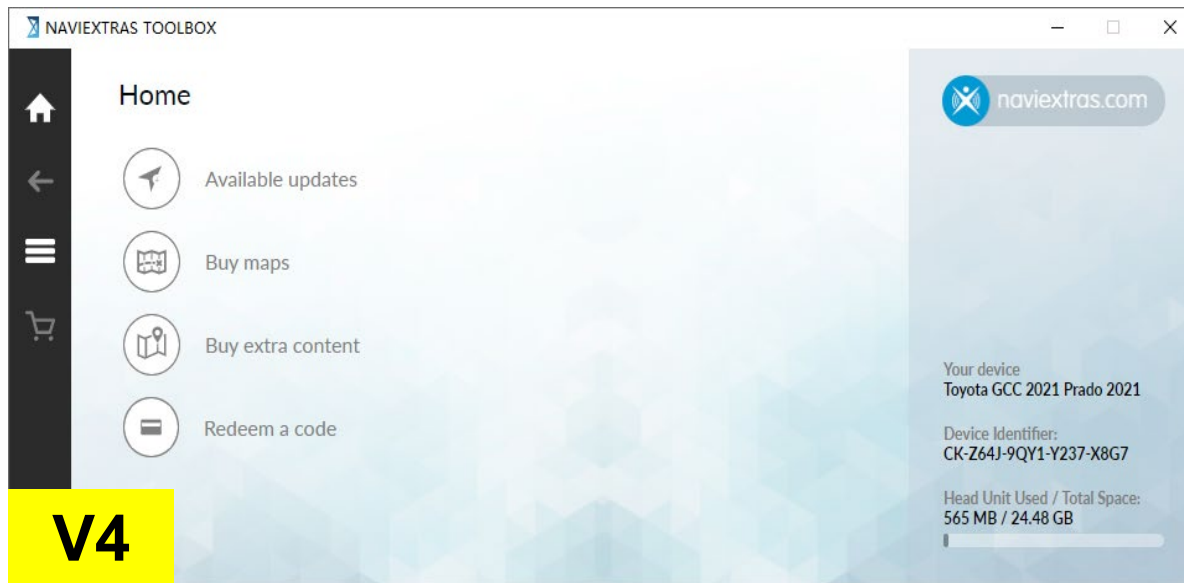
NAVIEXTRAS TOOLBOX

Home

Available updates

Buy maps

Buy extra content

Redeem a code

naviextras.com

Your device
Toyota GCC 2021 Prado 2021

Device Identifier:
CK-Z64J-9QY1-Y237-X8G7

Head Unit Used / Total Space:
565 MB / 24.48 GB

V4